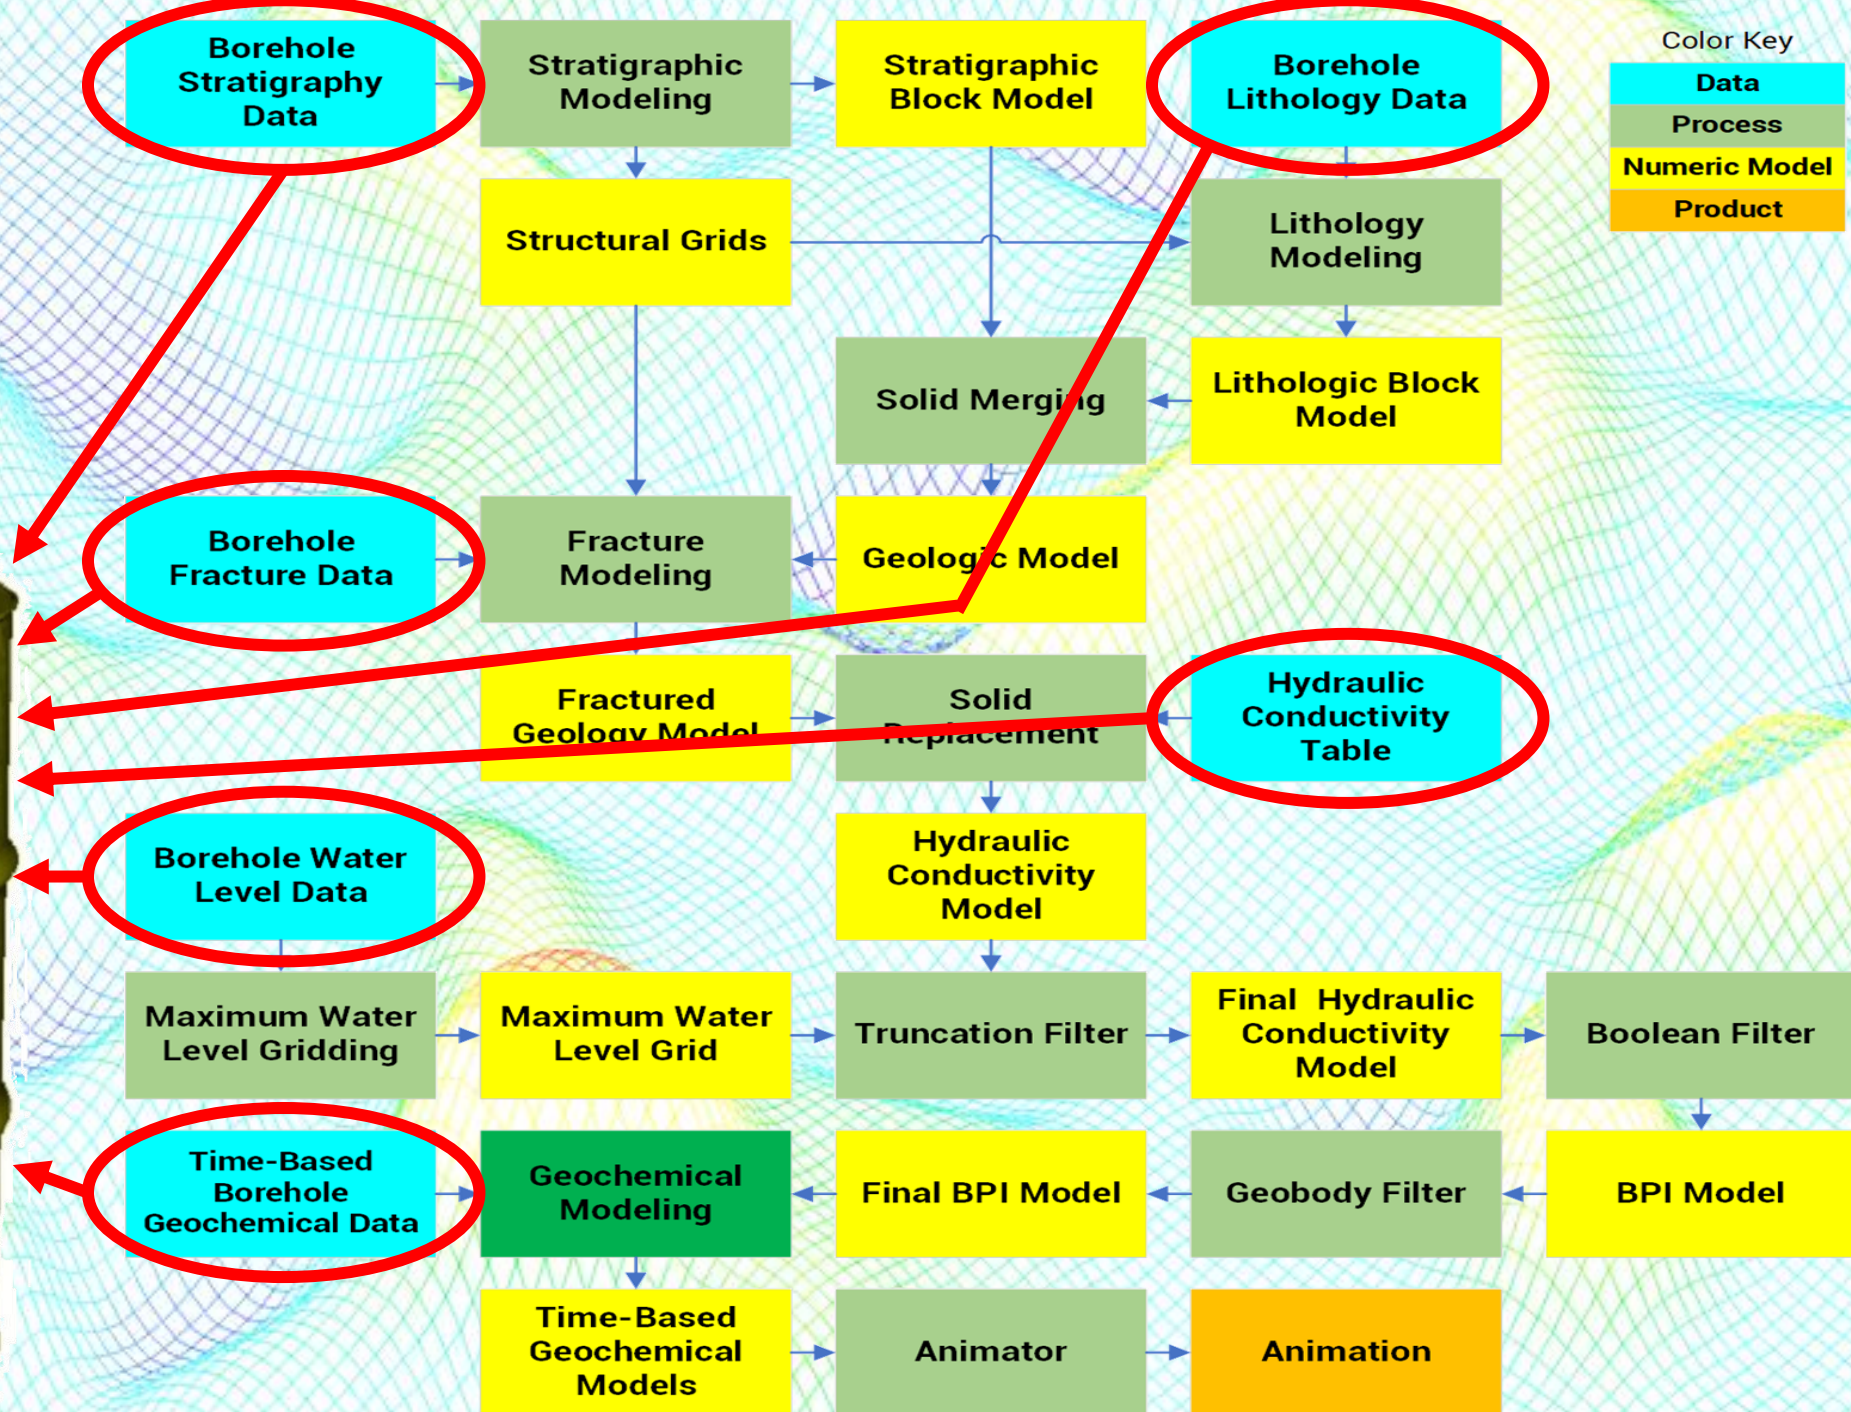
Borehole Stratigraphy Data

Stratigraphic Modeling

Stratigraphic Block Model

Borehole Lithology Data

Color Key

| Data |
|---|
| Process |
| Numeric Model |
| Product |

Structural Grids

Lithology Modeling

Solid Merging

Lithologic Block Model

Borehole Fracture Data

Fracture Modeling

Geologic Model

Fractured Geology Model

Solid Replacement

Hydraulic Conductivity Table

Borehole Water Level Data

Hydraulic Conductivity Model

Maximum Water Level Gridding

Maximum Water Level Grid

Truncation Filter

Final Hydraulic Conductivity Model

Boolean Filter

Time-Based Borehole Geochemical Data

Geochemical Modeling

Final BPI Model

Geobody Filter

BPI Model

Time-Based Geochemical Models

Animator

Animation